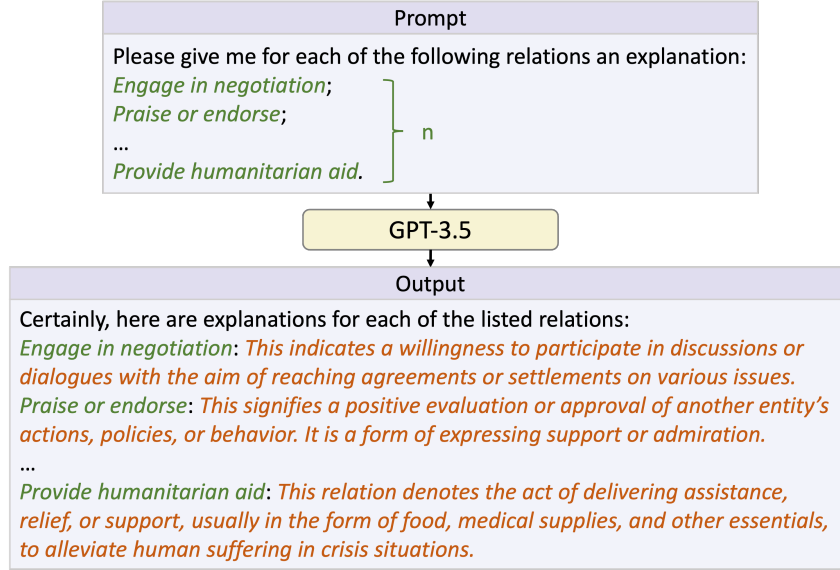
Prompt

Please give me for each of the following relations an explanation:
*Engage in negotiation*;
*Praise or endorse*;
...
*Provide humanitarian aid*.

n

GPT-3.5

Output

Certainly, here are explanations for each of the listed relations:
*Engage in negotiation*: *This indicates a willingness to participate in discussions or dialogues with the aim of reaching agreements or settlements on various issues.*
*Praise or endorse*: *This signifies a positive evaluation or approval of another entity's actions, policies, or behavior. It is a form of expressing support or admiration.*
...
*Provide humanitarian aid*: *This relation denotes the act of delivering assistance, relief, or support, usually in the form of food, medical supplies, and other essentials, to alleviate human suffering in crisis situations.*